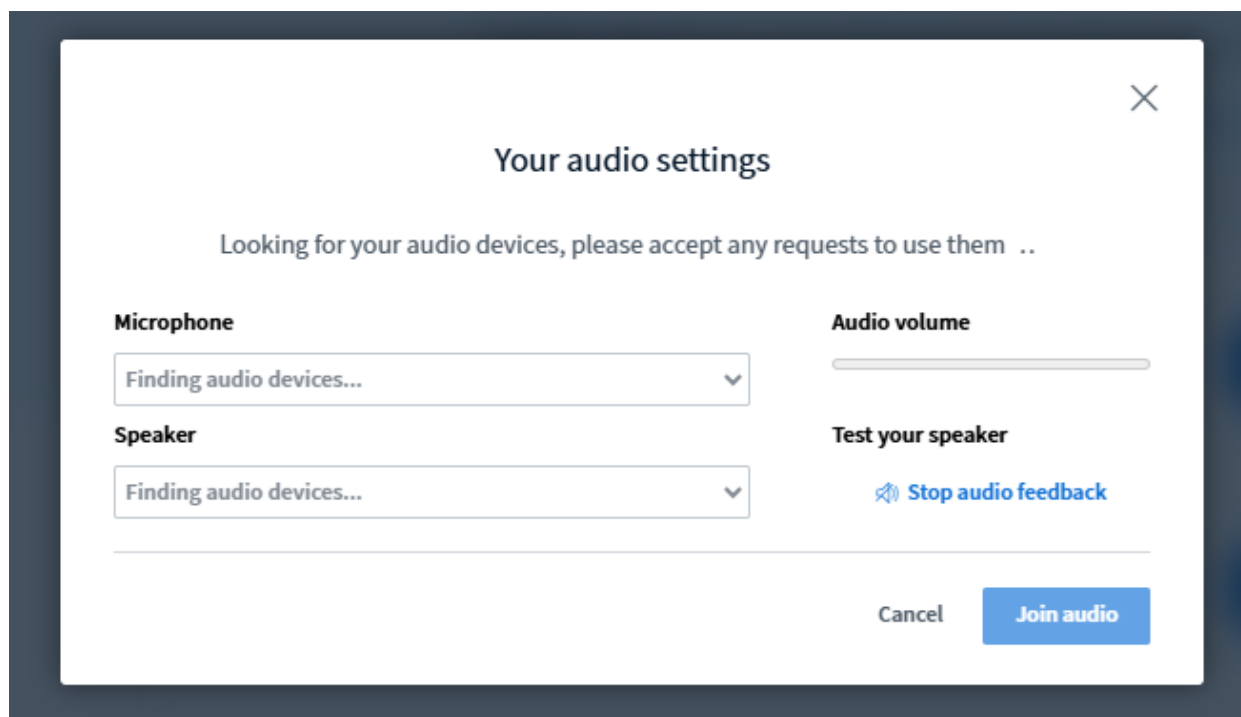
Your audio settings

Looking for your audio devices, please accept any requests to use them ..

Microphone

Finding audio devices...

Speaker

Finding audio devices...

Audio volume

Test your speaker

Stop audio feedback

Cancel

Join audio